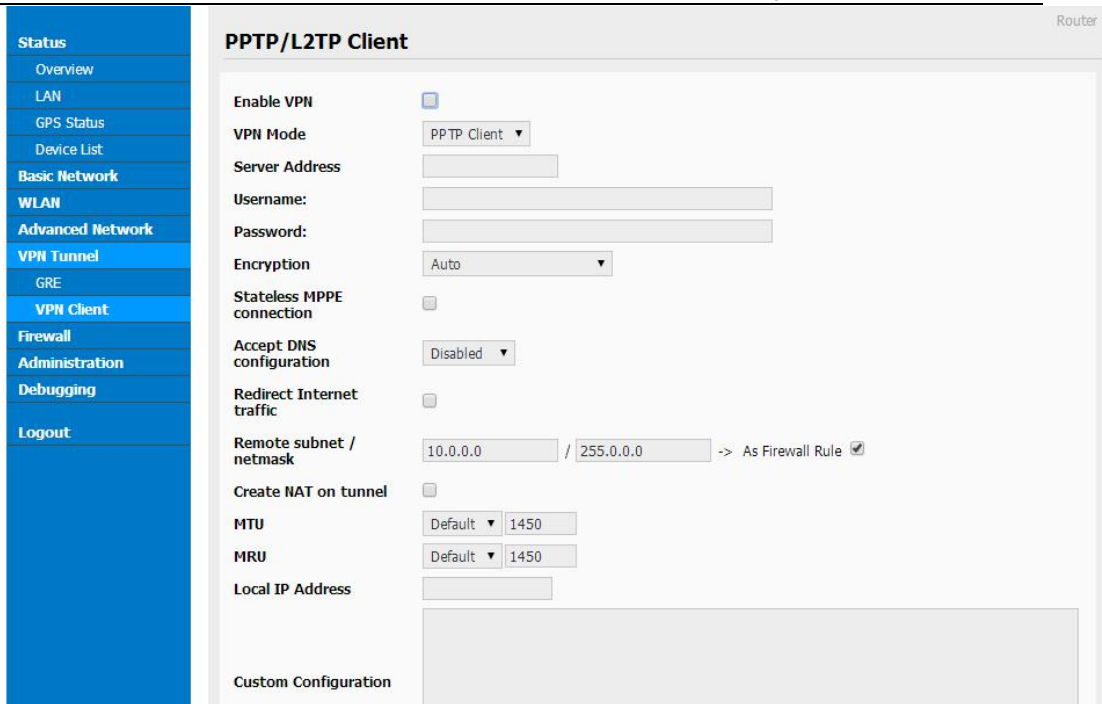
Router

Status
Overview
LAN
GPS Status
Device List
Basic Network
WLAN
Advanced Network
VPN Tunnel
GRE
VPN Client
Firewall
Administration
Debugging
Logout

PPTP/L2TP Client

Enable VPN
VPN Mode PPTP Client ▾
Server Address
Username:
Password:
Encryption Auto ▾
Stateless MPPE connection
Accept DNS configuration Disabled ▾
Redirect Internet traffic
Remote subnet / netmask 10.0.0.0 / 255.0.0.0 -> As Firewall Rule
Create NAT on tunnel
MTU Default ▾ 1450
MRU Default ▾ 1450
Local IP Address
Custom Configuration